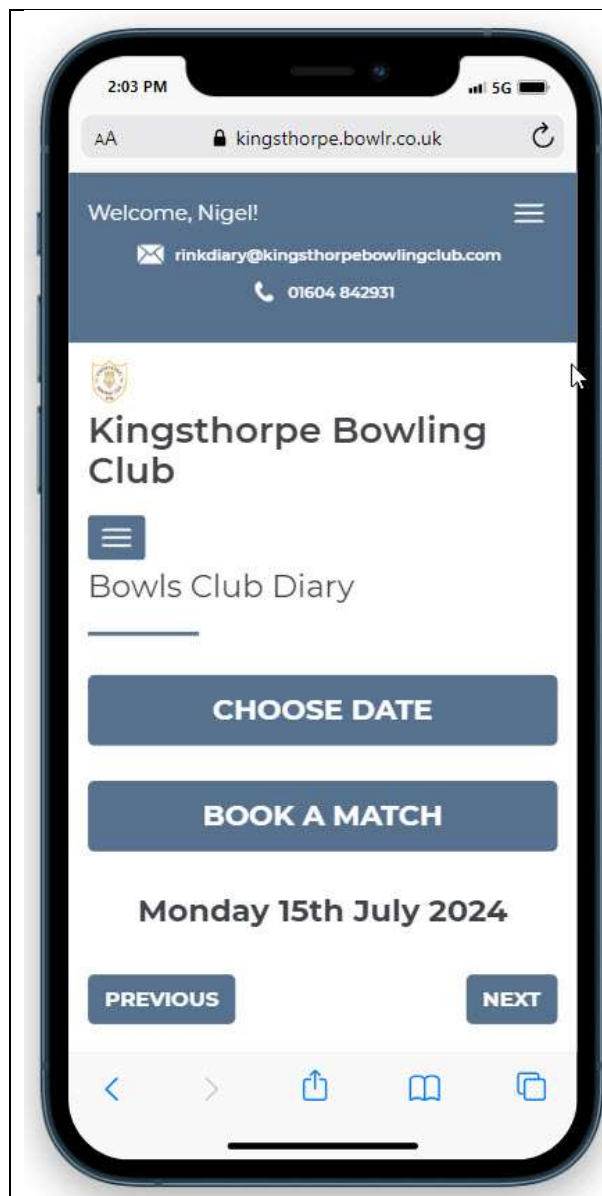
2:03 PM

5G

AA kingsthorpe.bowlr.co.uk

Welcome, Nigel!

rinkdiary@kingsthorpebowlingclub.com

01604 842931

Kingsthorpe Bowling Club

Bowls Club Diary

CHOOSE DATE

BOOK A MATCH

Monday 15th July 2024

PREVIOUS

NEXT